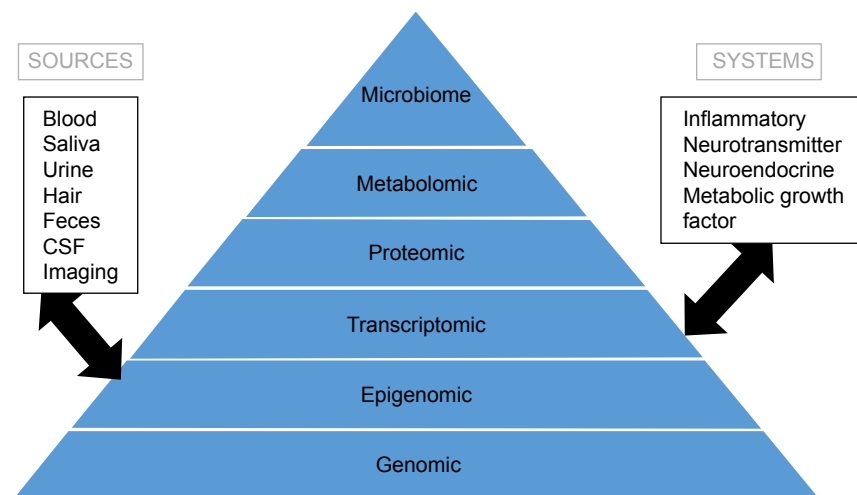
SOURCES

Blood
Saliva
Urine
Hair
Feces
CSF
Imaging

Microbiome

Metabolomic

Proteomic

Transcriptomic

Epigenomic

Genomic

SYSTEMS

Inflammatory
Neurotransmitter
Neuroendocrine
Metabolic growth factor